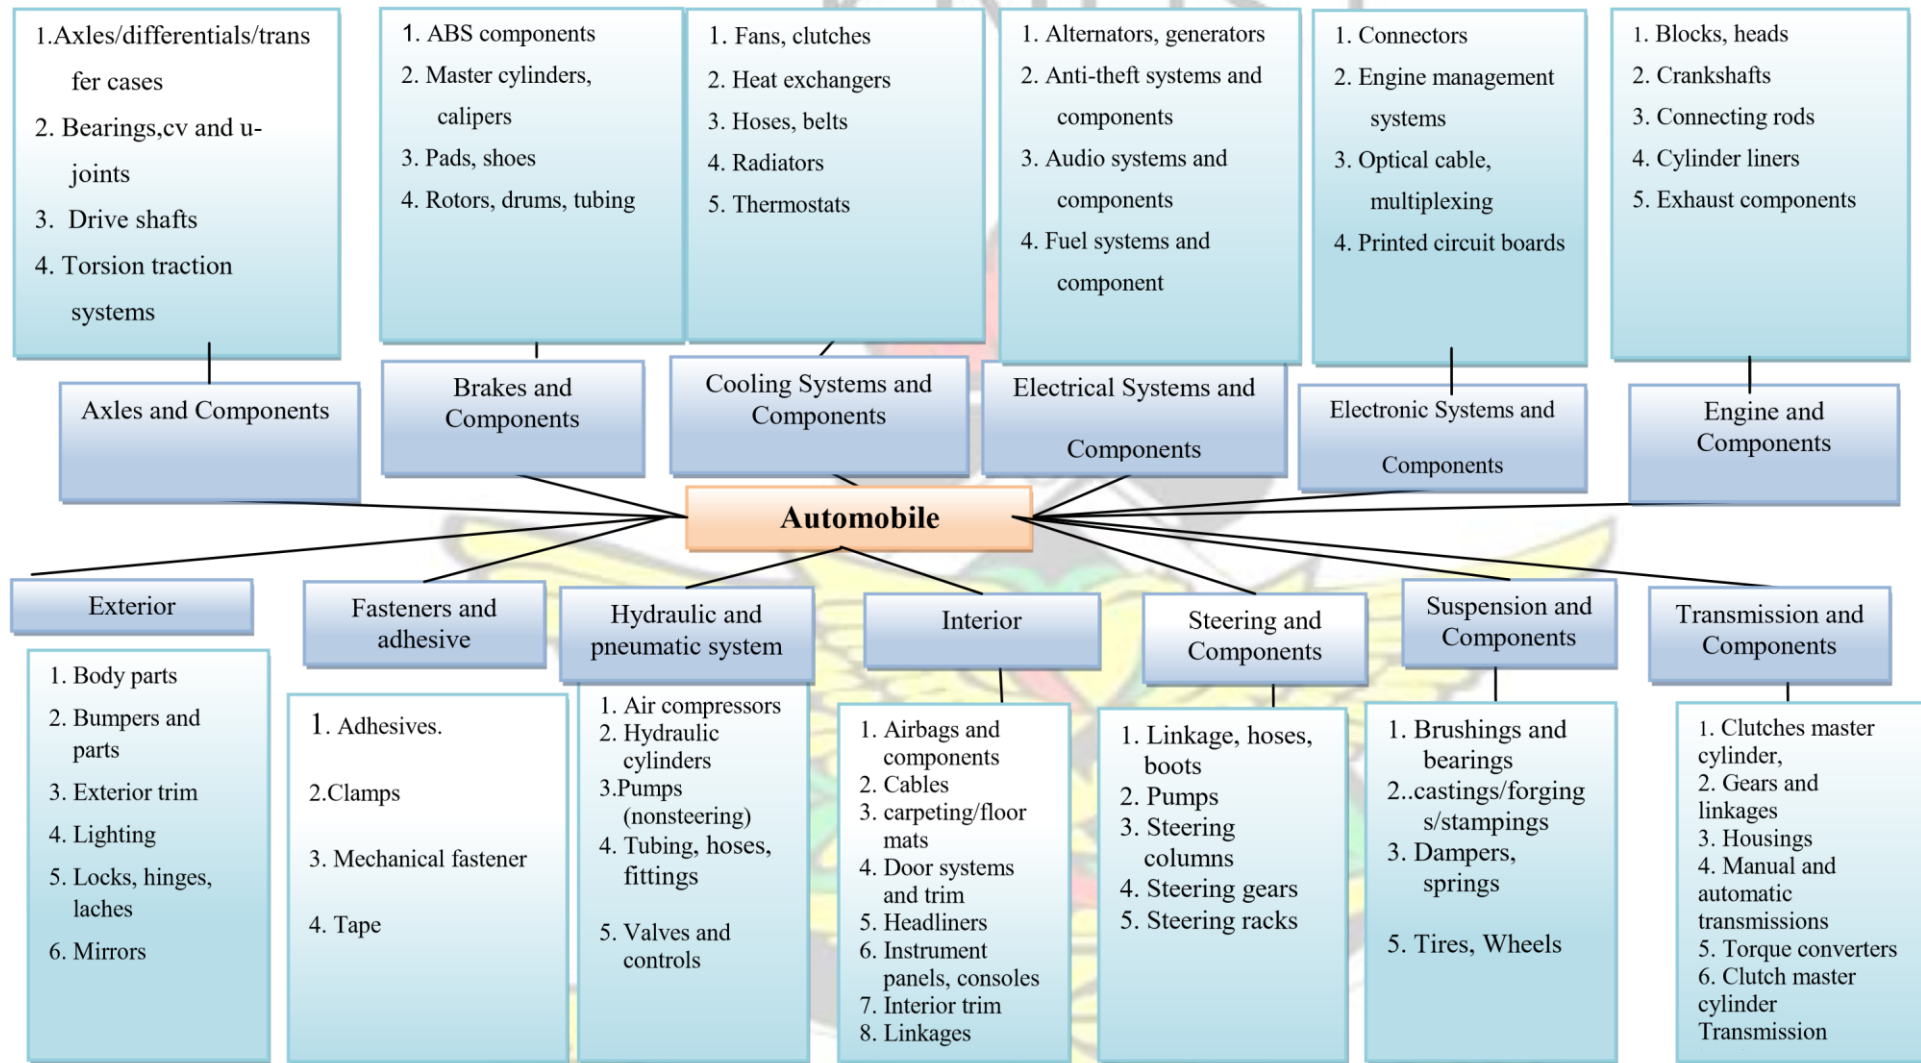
1.Axles/differentials/transfer cases
2. Bearings,cv and u-joints
3. Drive shafts
4. Torsion traction systems

Axles and Components

1. ABS components
2. Master cylinders, calipers
3. Pads, shoes
4. Rotors, drums, tubing

Brakes and Components

1. Fans, clutches
2. Heat exchangers
3. Hoses, belts
4. Radiators
5. Thermostats

Cooling Systems and Components

1. Alternators, generators
2. Anti-theft systems and components
3. Audio systems and components
4. Fuel systems and component

Electrical Systems and Components

1. Connectors
2. Engine management systems
3. Optical cable, multiplexing
4. Printed circuit boards

Electronic Systems and Components

1. Blocks, heads
2. Crankshafts
3. Connecting rods
4. Cylinder liners
5. Exhaust components

Engine and Components

Automobile

Exterior

1. Body parts
2. Bumpers and parts
3. Exterior trim
4. Lighting
5. Locks, hinges, laches
6. Mirrors

Fasteners and adhesive

1. Adhesives.
2.Clamps
3. Mechanical fastener
4. Tape

Hydraulic and pneumatic system

1. Air compressors
2. Hydraulic cylinders
3.Pumps (nonsteering)
4. Tubing, hoses, fittings
5. Valves and controls

Interior

1. Airbags and components
2. Cables
3. carpeting/floor mats
4. Door systems and trim
5. Headliners
6. Instrument panels, consoles
7. Interior trim
8. Linkages

Steering and Components

1. Linkage, hoses, boots
2. Pumps
3. Steering columns
4. Steering gears
5. Steering racks

Suspension and Components

1. Brushings and bearings
2..castings/forgings/stampings
3. Dampers, springs
5. Tires, Wheels

Transmission and Components

1. Clutches master cylinder,
2. Gears and linkages
3. Housings
4. Manual and automatic transmissions
5. Torque converters
6. Clutch master cylinder Transmission